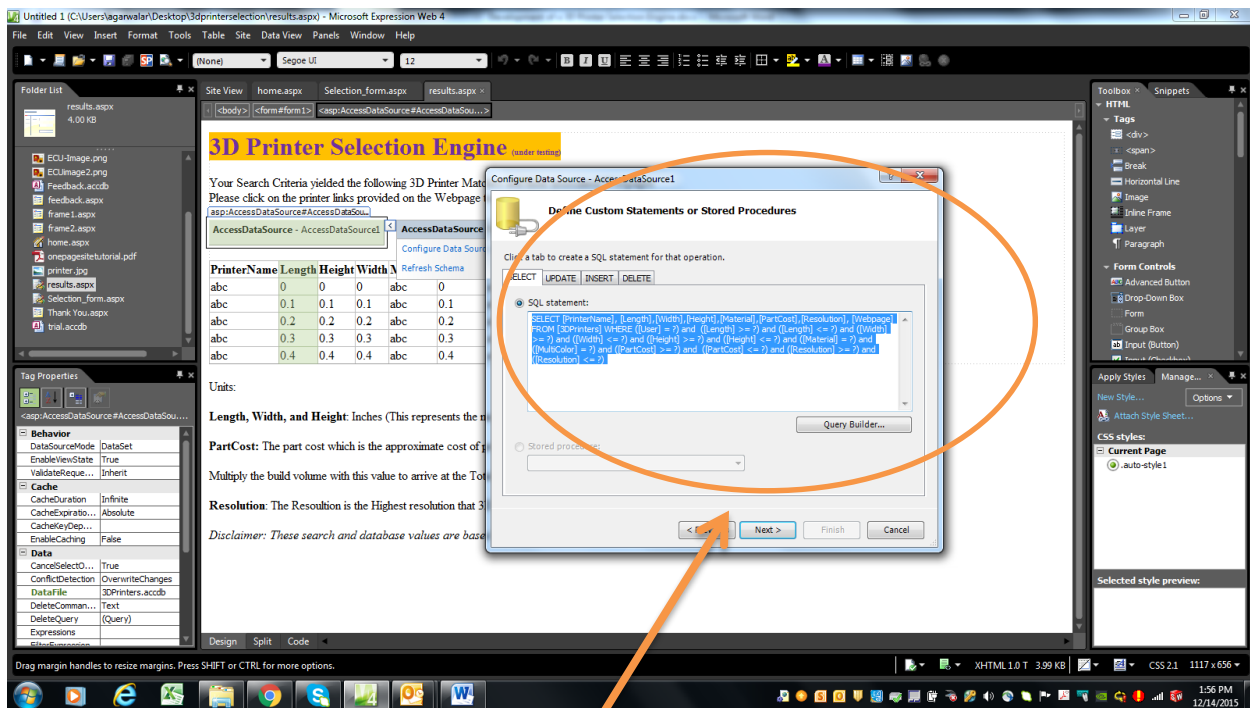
Untitled 1 (C:\Users\agarwalar\Desktop\3dprinterselection\results.aspx) - Microsoft Expression Web 4

File Edit View Insert Format Tools Table Site Data View Panels Window Help

(None) Segoe UI 12

Folder List
results.aspx
4.00 KB

ECU-Image.png
ECUimage2.png
Feedback.accdb
feedback.aspx
frame1.aspx
frame2.aspx
home.aspx
onepagesitetutorial.pdf
printer.jpg
results.aspx
Selection_form.aspx
Thank You.aspx
trial.accdb

Site View home.aspx Selection_form.aspx results.aspx

<body> <form#form1> <asp:AccessDataSource#AccessDataSou...>

3D Printer Selection Engine (under testing)

Your Search Criteria yielded the following 3D Printer Matc
Please click on the printer links provided on the Webpage

asp:AccessDataSource#AccessDataSou...
AccessDataSource - AccessDataSource1
AccessDataSource
Configure Data Source
Refresh Schema

| PrinterName | Length | Height | Width | M | |
|---|---|---|---|---|---|
| abc | 0 | 0 | 0 | abc | 0 |
| abc | 0.1 | 0.1 | 0.1 | abc | 0.1 |
| abc | 0.2 | 0.2 | 0.2 | abc | 0.2 |
| abc | 0.3 | 0.3 | 0.3 | abc | 0.3 |
| abc | 0.4 | 0.4 | 0.4 | abc | 0.4 |

Units:

Length, Width, and Height: Inches (This represents the m

PartCost: The part cost which is the approximate cost of p

Multiply the build volume with this value to arrive at the Tot

Resolution: The Resoultion is the Highest resolution that 3

Disclaimer: These search and database values are base

Design Split Code

Configure Data Source - AccessDataSource1

Define Custom Statements or Stored Procedures

Click a tab to create a SQL statement for that operation.

SELECT UPDATE INSERT DELETE

SQL statement:

SELECT [PrinterName], [Length], [Width], [Height], [Material], [PartCost], [Resolution], [Webpage] FROM [3DPrinters] WHERE ([User] = ?) and ([Length] >= ?) and ([Length] <= ?) and ([Width] >= ?) and ([Width] <= ?) and ([Height] >= ?) and ([Height] <= ?) and ([Material] = ?) and ([MultiColor] = ?) and ([PartCost] >= ?) and ([PartCost] <= ?) and ([Resolution] >= ?) and ([Resolution] <= ?)

Query Builder...

Stored procedure:

< Previous Next > Finish Cancel

Tag Properties
<asp:AccessDataSource#AccessDataSou...

Behavior
DataSourceMode DataSet
EnableViewState True
ValidateReque... Inherit
Cache
CacheDuration Infinite
CacheExpiratio... Absolute
CacheKeyDep...
EnableCaching False
Data
CancelSelectO... True
ConflictDetection OverwriteChanges
DataFile 3DPrinters.accdb
DeleteComman... Text
DeleteQuery (Query)
Expressions

Toolbox Snippets
HTML
Tags
<div>
<span>
Break
Horizontal Line
Image
Inline Frame
Layer
Paragraph
Form Controls
Advanced Button
Drop-Down Box
Form
Group Box
Input (Button)

Apply Styles Manage...
New Style... Options
Attach Style Sheet...
CSS styles:
Current Page
.auto-style1

Selected style preview:

Drag margin handles to resize margins. Press SHIFT or CTRL for more options.
XHTML 1.0 T 3.99 KB CSS 2.1 1117 x 656

1:56 PM
12/14/2015